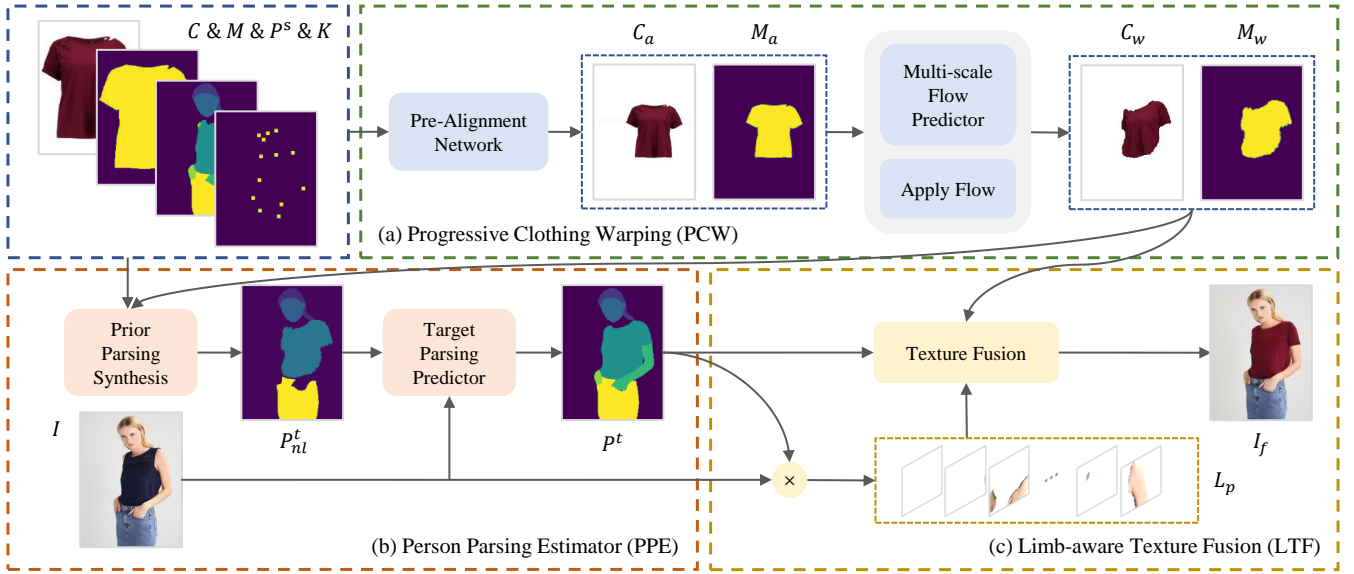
$C$ & $M$ & $P^s$ & $K$

Pre-Alignment Network

$C_a$

$M_a$

Multi-scale Flow Predictor

Apply Flow

$C_w$

$M_w$

(a) Progressive Clothing Warping (PCW)

Prior Parsing Synthesis

$P_{nl}^t$

Target Parsing Predictor

$P^t$

$I$

(b) Person Parsing Estimator (PPE)

Texture Fusion

$I_f$

×

$L_p$

(c) Limb-aware Texture Fusion (LTF)